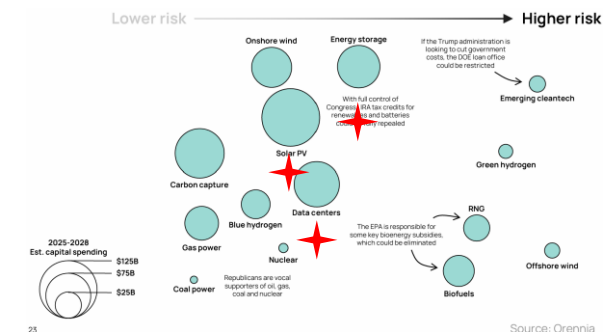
Lower risk

Higher risk

Onshore wind

Energy storage

If the Trump administration is looking to cut government costs, the DOE loan office could be restricted

Emerging cleantech

With full control of Congress, IRA tax credits for renewables and batteries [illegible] repealed

Solar PV

Green hydrogen

Carbon capture

Data centers

Blue hydrogen

RNG

The EPA is responsible for some key bioenergy subsidies, which could be eliminated

Gas power

Nuclear

Offshore wind

2025-2028
Est. capital spending

$125B
$75B
$25B

Coal power

Republicans are vocal supporters of oil, gas, coal and nuclear

Biofuels

23

Source: Orennia